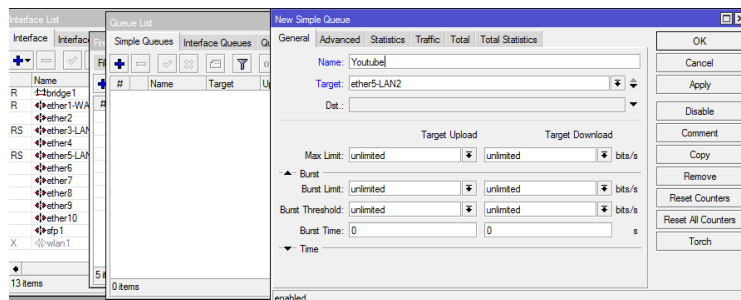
Interface List
Interface Interface
Name
R bridge1
R ether1-WA
ether2
RS ether3-LAN
ether4
RS ether5-LAN
ether6
ether7
ether8
ether9
ether10
sfp1
X wlan1
13 items

Queue List
Simple Queues Interface Queues Q
# Name Target U
5 it
0 items

New Simple Queue
General Advanced Statistics Traffic Total Total Statistics
Name: Youtube
Target: ether5-LAN2
Dst.:
Target Upload Target Download
Max Limit: unlimited unlimited bits/s
Burst
Burst Limit: unlimited unlimited bits/s
Burst Threshold: unlimited unlimited bits/s
Burst Time: 0 0 s
Time
enabled

OK
Cancel
Apply
Disable
Comment
Copy
Remove
Reset Counters
Reset All Counters
Torch